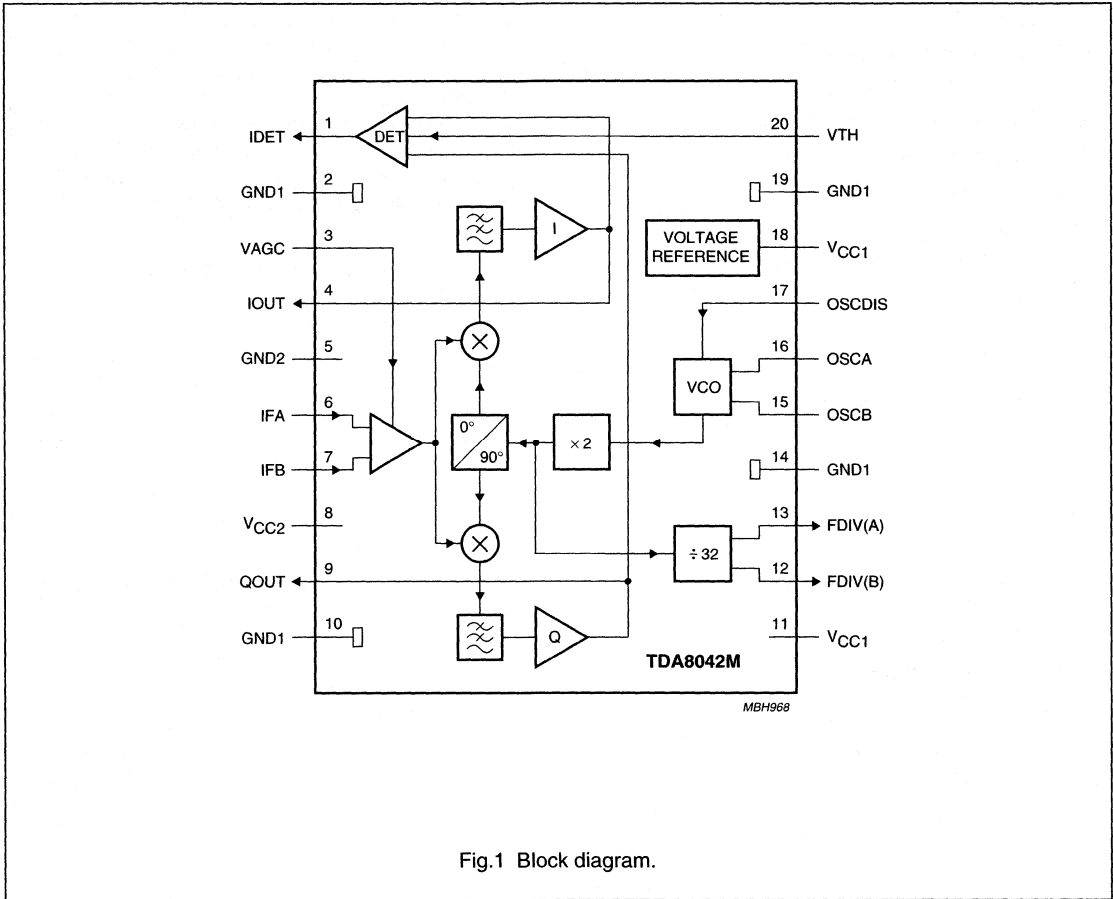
IDET 1
DET
20 VTH
GND1 2
19 GND1
I
VOLTAGE REFERENCE
18 $V_{CC1}$
VAGC 3
IOUT 4
17 OSCDIS
GND2 5
16 OSCA
VCO
IFA 6
15 OSCB
0°
90°
×2
IFB 7
14 GND1
$V_{CC2}$ 8
÷32
13 FDIV(A)
QOUT 9
12 FDIV(B)
GND1 10
Q
11 $V_{CC1}$
TDA8042M
MBH968

Fig.1 Block diagram.